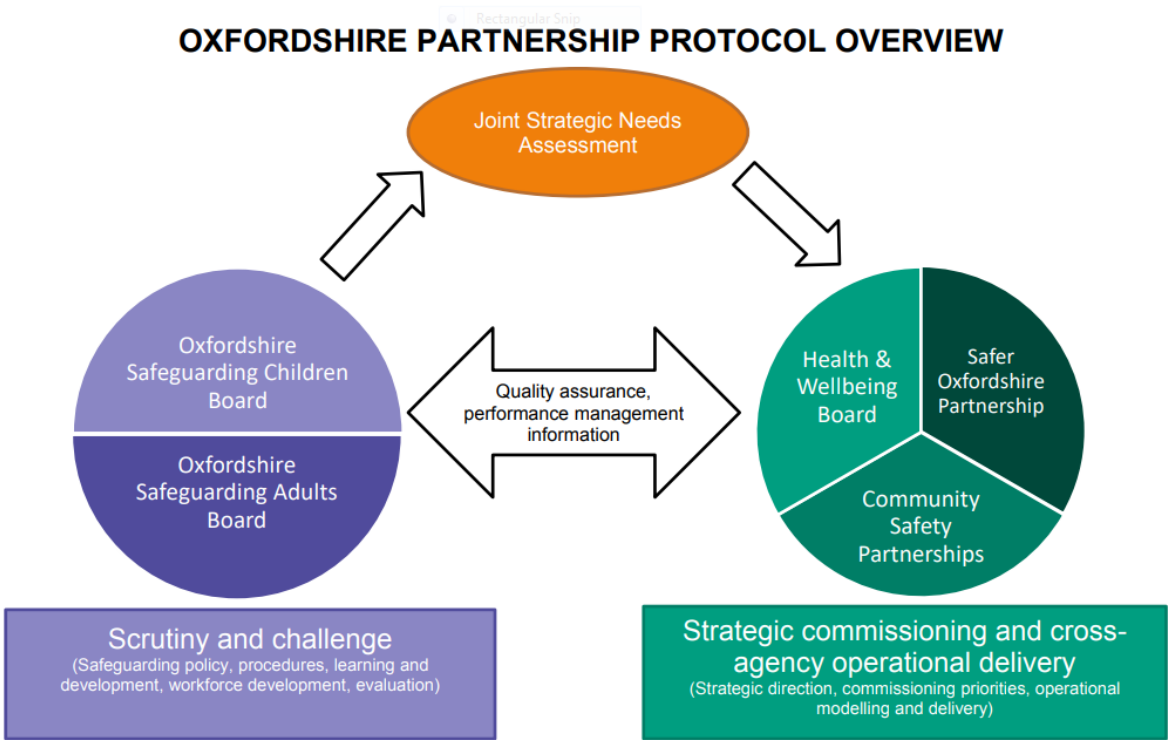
Rectangular Snip

OXFORDSHIRE PARTNERSHIP PROTOCOL OVERVIEW

Joint Strategic Needs Assessment

Oxfordshire Safeguarding Children Board

Oxfordshire Safeguarding Adults Board

Quality assurance, performance management information

Health & Wellbeing Board

Safer Oxfordshire Partnership

Community Safety Partnerships

Scrutiny and challenge
(Safeguarding policy, procedures, learning and development, workforce development, evaluation)

Strategic commissioning and cross-agency operational delivery
(Strategic direction, commissioning priorities, operational modelling and delivery)